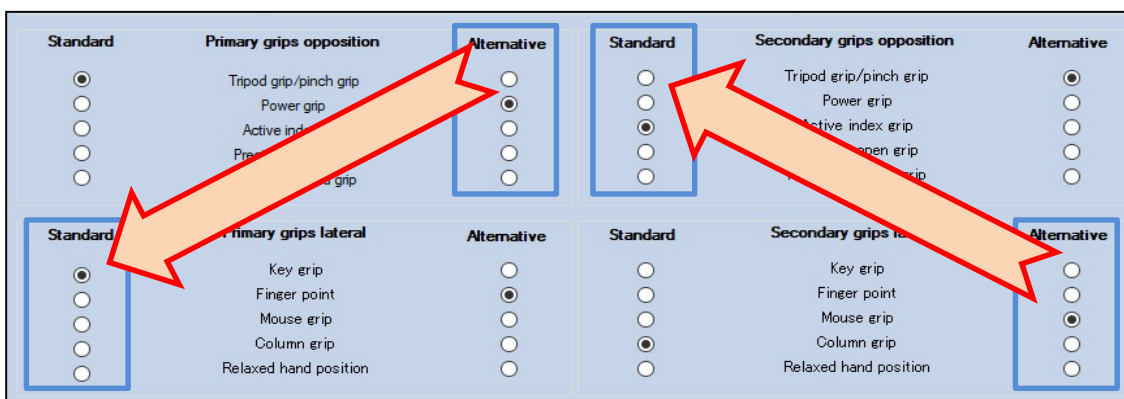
Standard

Primary grips opposition

Alternative

Tripod grip/pinch grip

Power grip

Active ind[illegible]

Pre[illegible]

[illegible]a grip

Standard

Secondary grips opposition

Alternative

Tripod grip/pinch grip

Power grip

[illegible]ctive index grip

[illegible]pen grip

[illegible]rip

Standard

Primary grips lateral

Alternative

Key grip

Finger point

Mouse grip

Column grip

Relaxed hand position

Standard

Secondary grips la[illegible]

Alternative

Key grip

Finger point

Mouse grip

Column grip

Relaxed hand position